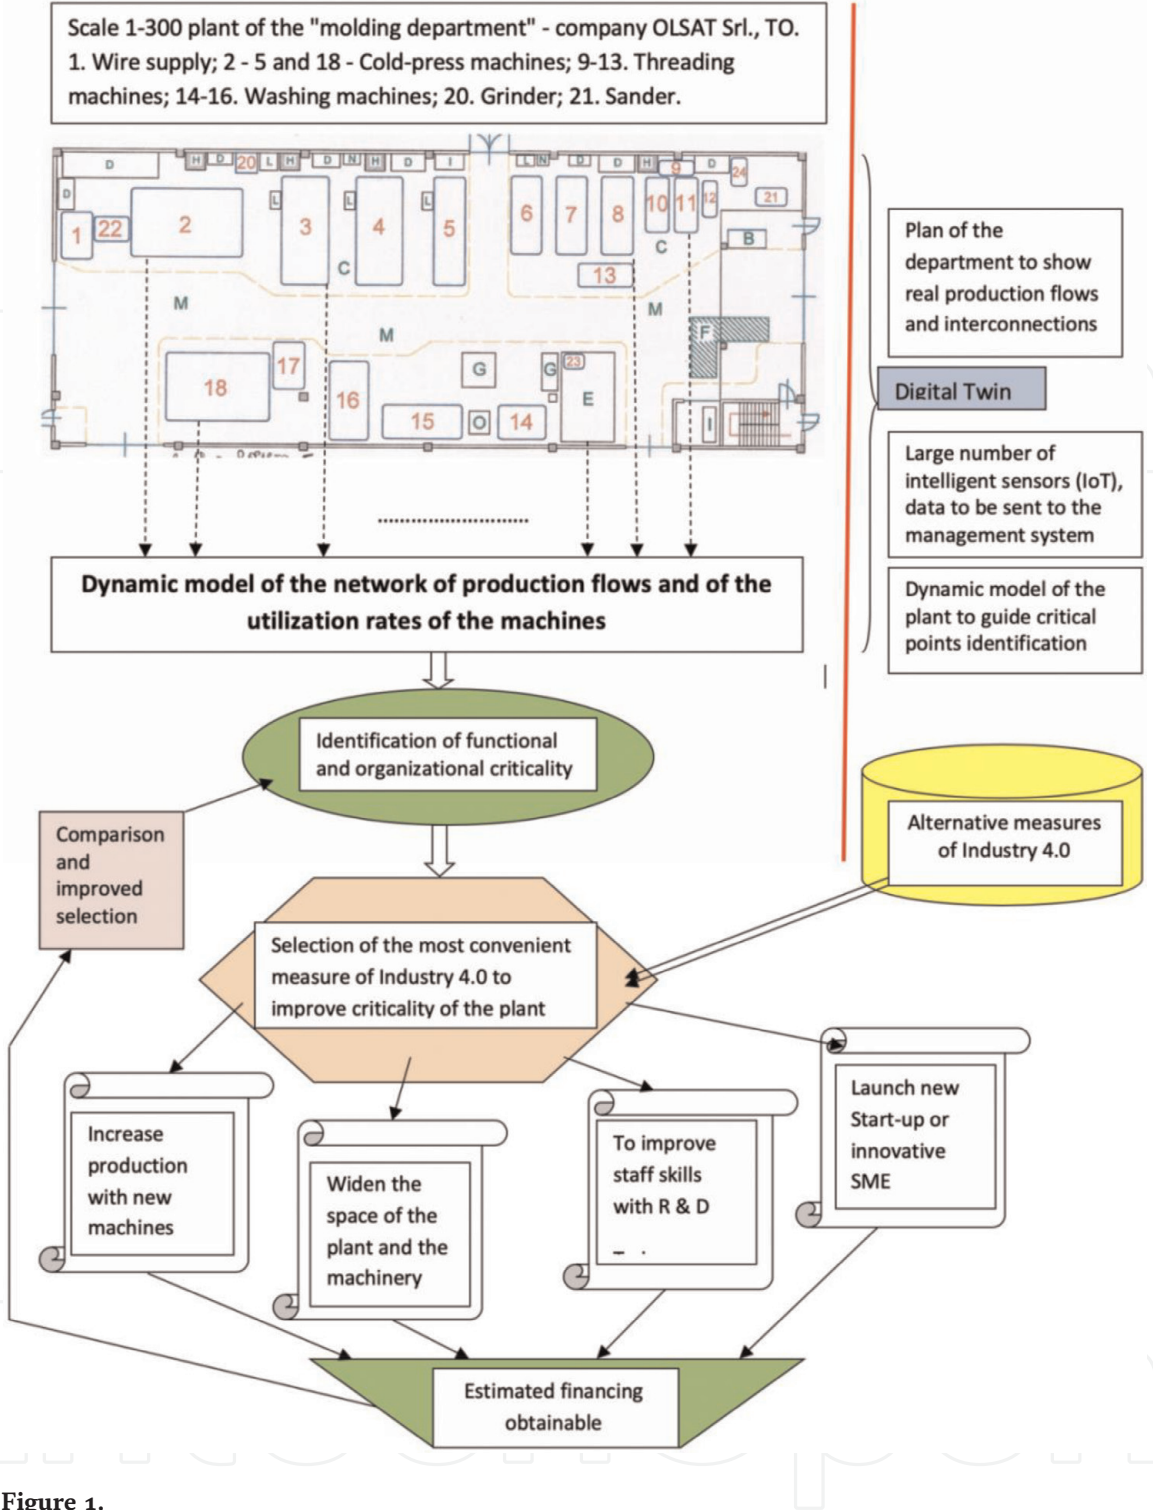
Scale 1-300 plant of the "molding department" - company OLSAT Srl., TO. 1. Wire supply; 2 - 5 and 18 - Cold-press machines; 9-13. Threading machines; 14-16. Washing machines; 20. Grinder; 21. Sander.

D H D 20 L H D N H D I L N D D H 9 D 24 D 21 1 22 2 L 3 L 4 L 5 6 7 8 10 11 12 C B C 13 M M M F 17 G G 23 18 16 E 15 O 14 I

........................

Dynamic model of the network of production flows and of the utilization rates of the machines

Plan of the department to show real production flows and interconnections

Digital Twin

Large number of intelligent sensors (IoT), data to be sent to the management system

Dynamic model of the plant to guide critical points identification

Identification of functional and organizational criticality

Comparison and improved selection

Alternative measures of Industry 4.0

Selection of the most convenient measure of Industry 4.0 to improve criticality of the plant

Increase production with new machines

Widen the space of the plant and the machinery

To improve staff skills with R & D

Launch new Start-up or innovative SME

Estimated financing obtainable

Figure 1.